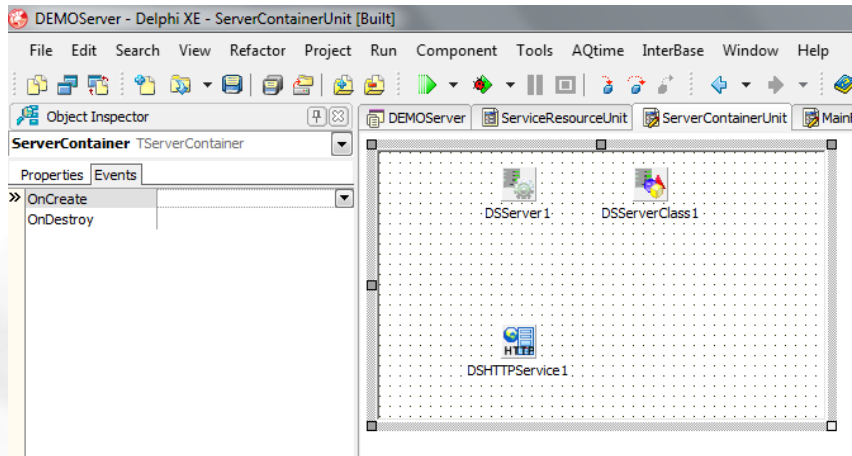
DEMOServer - Delphi XE - ServerContainerUnit [Built]

File Edit Search View Refactor Project Run Component Tools AQtime InterBase Window Help

Object Inspector

ServerContainer TServerContainer

Properties Events

» OnCreate

OnDestroy

DEMOServer ServiceResourceUnit ServerContainerUnit MainI

DSServer1 DSServerClass1

HTTP

DSHTTPService1